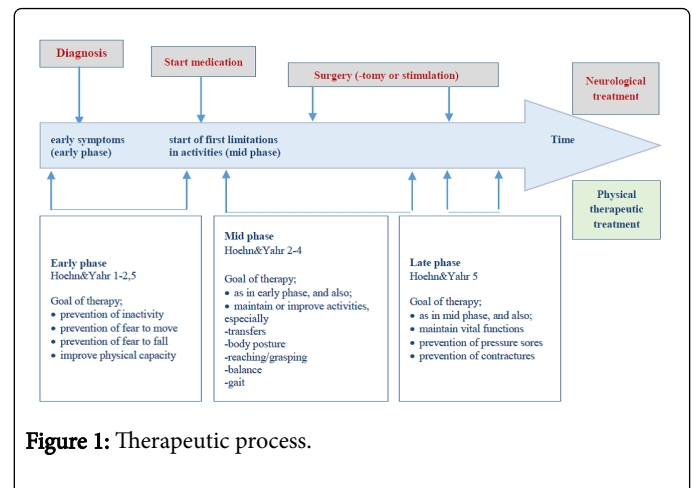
Diagnosis

Start medication

Surgery (-tomy or stimulation)

Neurological treatment

early symptoms (early phase)

start of first limitations in activities (mid phase)

Time

Physical therapeutic treatment

Early phase
Hoehn&Yahr 1-2,5

Goal of therapy;
• prevention of inactivity
• prevention of fear to move
• prevention of fear to fall
• improve physical capacity

Mid phase
Hoehn&Yahr 2-4

Goal of therapy;
• as in early phase, and also;
• maintain or improve activities, especially
-transfers
-body posture
-reaching/grasping
-balance
-gait

Late phase
Hoehn&Yahr 5

Goal of therapy;
• as in mid phase, and also;
• maintain vital functions
• prevention of pressure sores
• prevention of contractures

Figure 1: Therapeutic process.